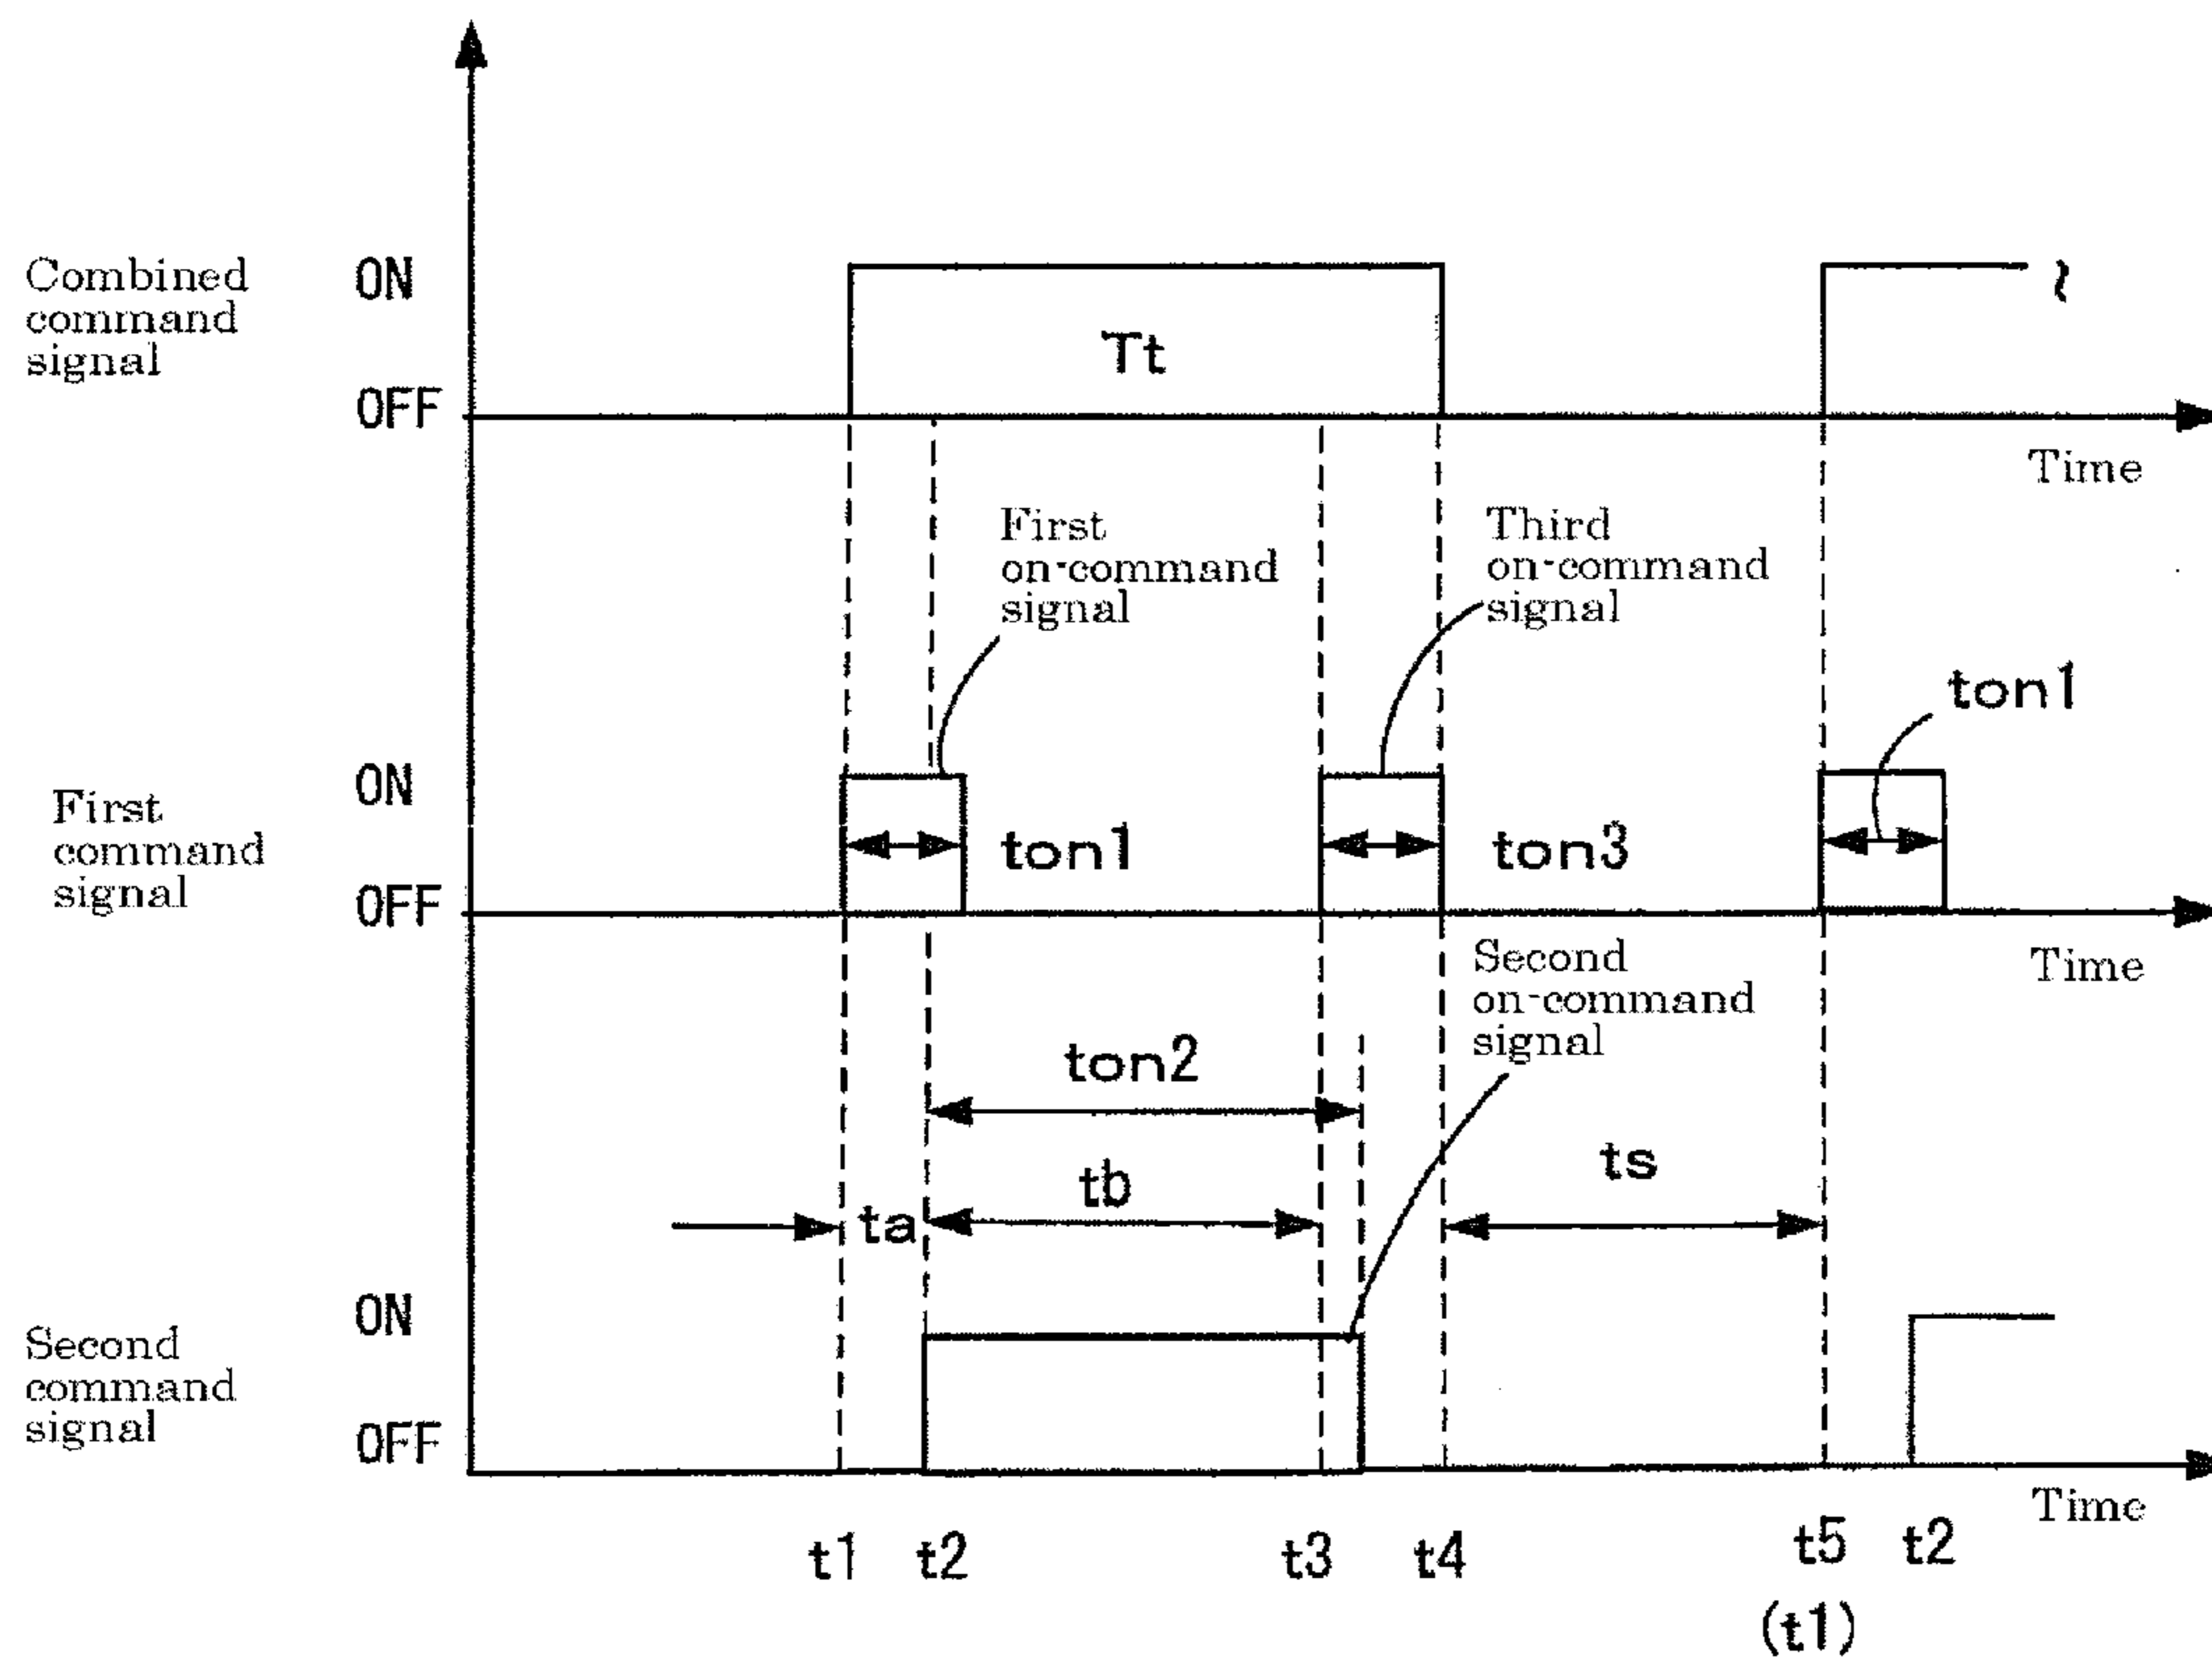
Combined command signal
ON
Tt
OFF
Time

First on-command signal
Third on-command signal
ton1

First command signal
ON
ton1
ton3
OFF
Time

Second on-command signal
ton2
tb
ts
ta

Second command signal
ON
OFF
Time

t1 t2 t3 t4 t5 (t1) t2